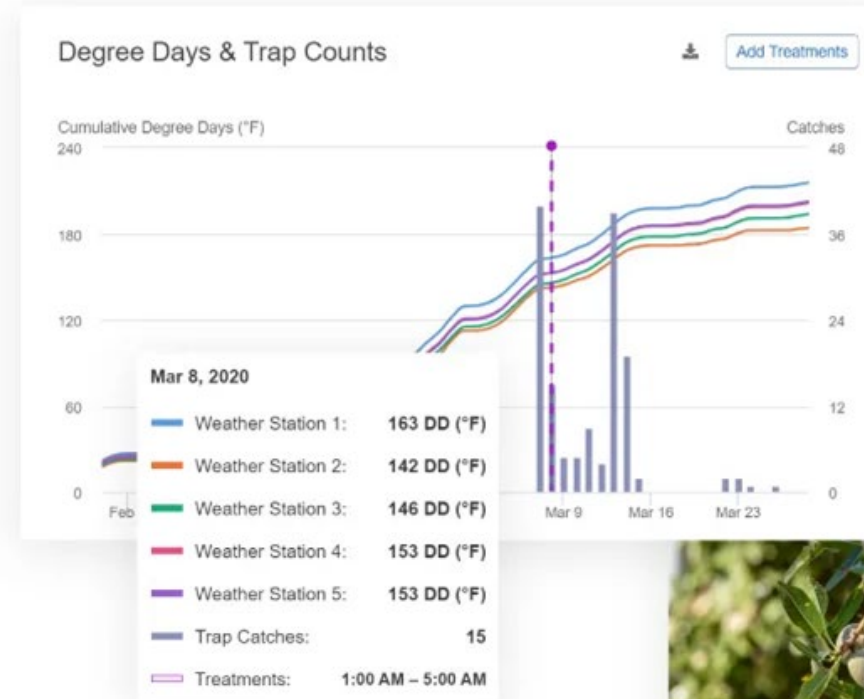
Degree Days & Trap Counts

Add Treatments

Cumulative Degree Days (°F)

Catches

240

180

120

60

0

48

36

24

12

0

Feb

Mar 9

Mar 16

Mar 23

Mar 8, 2020

| | |
|---|---|
| Weather Station 1: | 163 DD (°F) |
| Weather Station 2: | 142 DD (°F) |
| Weather Station 3: | 146 DD (°F) |
| Weather Station 4: | 153 DD (°F) |
| Weather Station 5: | 153 DD (°F) |
| Trap Catches: | 15 |
| Treatments: | 1:00 AM – 5:00 AM |